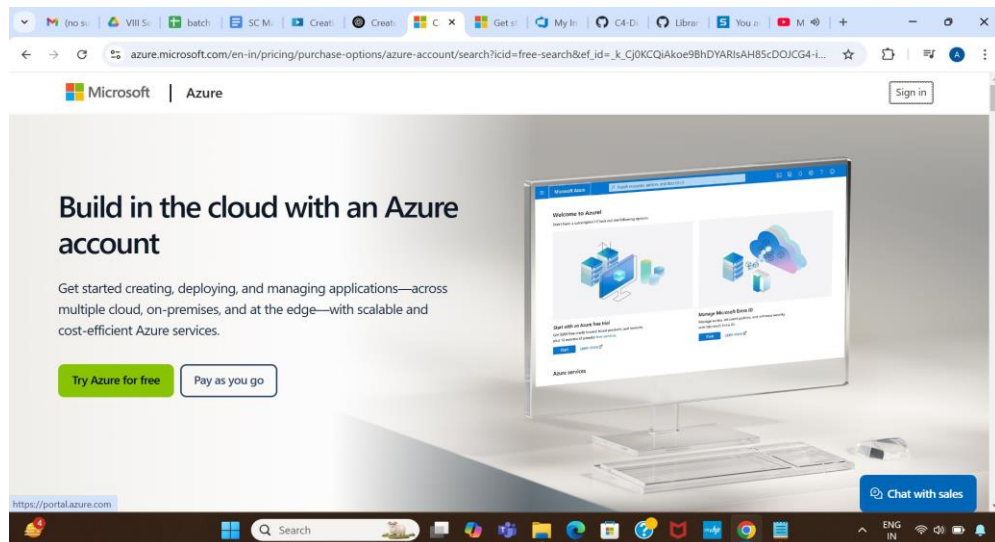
(no su | VIII Se | batch | SC M | Creat | Creat | C × | Get st | My In | C4-D | Librar | You a | M +

azure.microsoft.com/en-in/pricing/purchase-options/azure-account/search?icid=free-search&ef_id=_k_Cj0KCQiAkoe9BhDYARIsAH85cDOJCG4-i...

Microsoft | Azure

Sign in

Build in the cloud with an Azure account

Get started creating, deploying, and managing applications—across multiple cloud, on-premises, and at the edge—with scalable and cost-efficient Azure services.

Try Azure for free

Pay as you go

Microsoft Azure

Welcome to Azure!

Start with an Azure free trial

Manage Microsoft Entra ID

Azure services

https://portal.azure.com

Chat with sales

Search

ENG IN